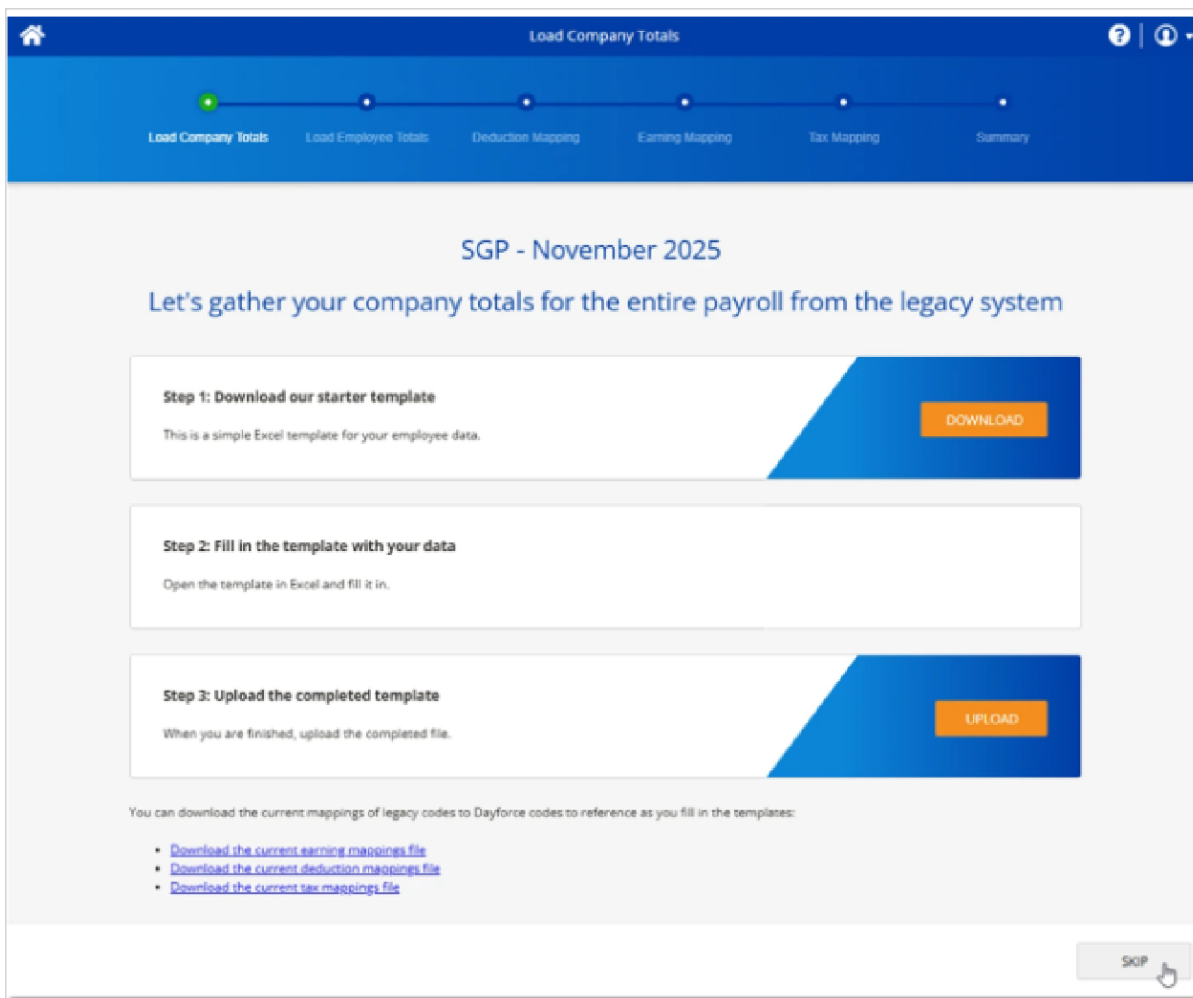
Load Company Totals

Load Company Totals
Load Employee Totals
Deduction Mapping
Earning Mapping
Tax Mapping
Summary

SGP - November 2025

Let's gather your company totals for the entire payroll from the legacy system

Step 1: Download our starter template

This is a simple Excel template for your employee data.

DOWNLOAD

Step 2: Fill in the template with your data

Open the template in Excel and fill it in.

Step 3: Upload the completed template

When you are finished, upload the completed file.

UPLOAD

You can download the current mappings of legacy codes to Dayforce codes to reference as you fill in the templates:

- Download the current earning mappings file
- Download the current deduction mappings file
- Download the current tax mappings file

SKIP